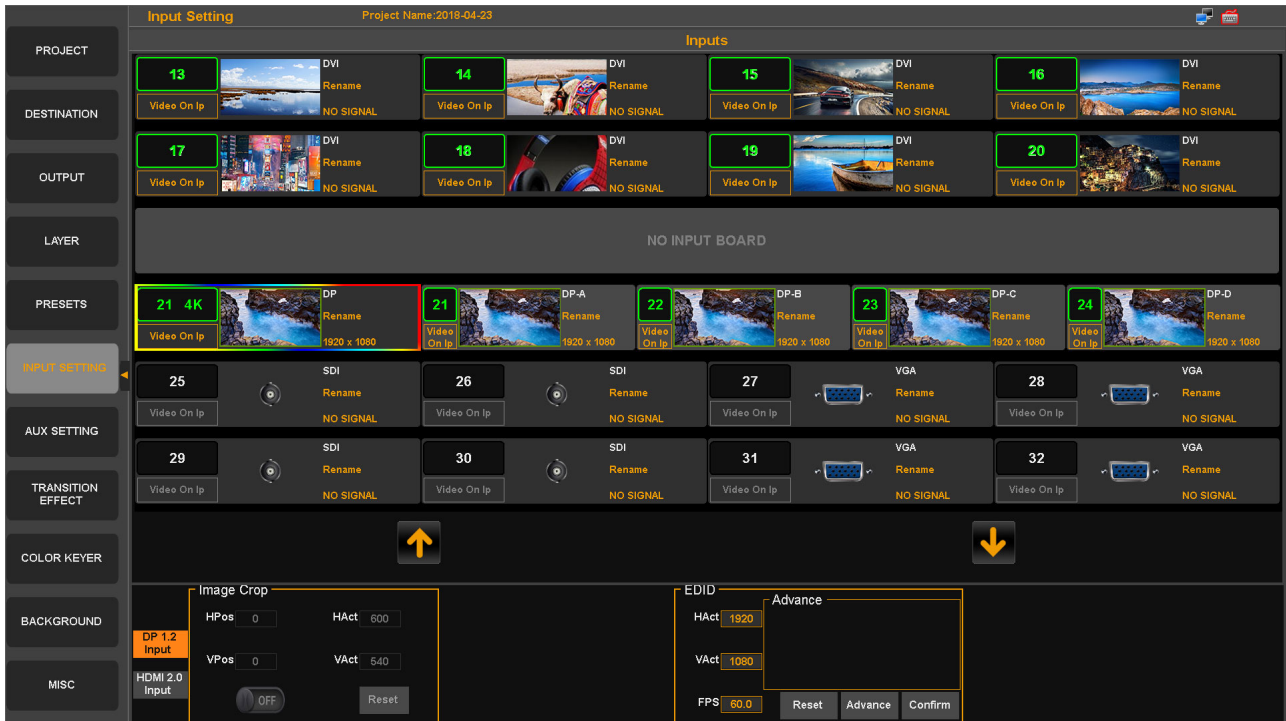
Input Setting Project Name:2018-04-23

Inputs

PROJECT
DESTINATION
OUTPUT
LAYER
PRESETS
INPUT SETTING
AUX SETTING
TRANSITION EFFECT
COLOR KEYER
BACKGROUND
MISC

13 Video On Ip DVI Rename NO SIGNAL
14 Video On Ip DVI Rename NO SIGNAL
15 Video On Ip DVI Rename NO SIGNAL
16 Video On Ip DVI Rename NO SIGNAL
17 Video On Ip DVI Rename NO SIGNAL
18 Video On Ip DVI Rename NO SIGNAL
19 Video On Ip DVI Rename NO SIGNAL
20 Video On Ip DVI Rename NO SIGNAL

NO INPUT BOARD

21 4K Video On Ip DP Rename 1920 x 1080
21 Video On Ip DP-A Rename 1920 x 1080
22 Video On Ip DP-B Rename 1920 x 1080
23 Video On Ip DP-C Rename 1920 x 1080
24 Video On Ip DP-D Rename 1920 x 1080

25 Video On Ip SDI Rename NO SIGNAL
26 Video On Ip SDI Rename NO SIGNAL
27 Video On Ip VGA Rename NO SIGNAL
28 Video On Ip VGA Rename NO SIGNAL
29 Video On Ip SDI Rename NO SIGNAL
30 Video On Ip SDI Rename NO SIGNAL
31 Video On Ip VGA Rename NO SIGNAL
32 Video On Ip VGA Rename NO SIGNAL

DP 1.2 Input
HDMI 2.0 Input

Image Crop
HPos 0
HAct 600
VPos 0
VAct 540
OFF
Reset

EDID
HAct 1920
VAct 1080
FPS 60.0
Advance
Reset Advance Confirm